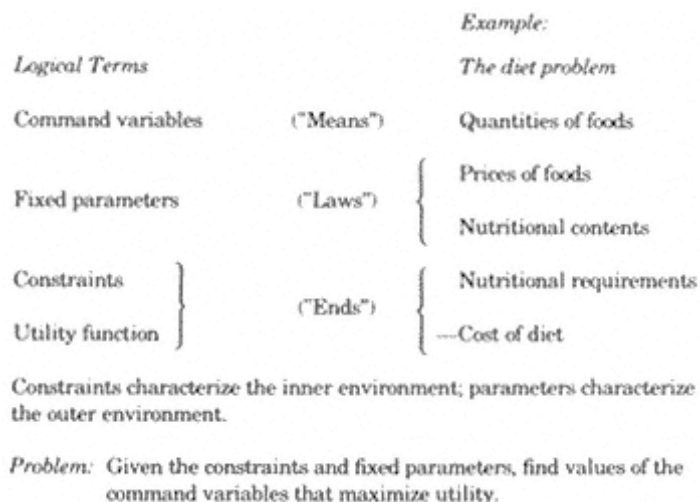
| Logical Terms | | Example: The diet problem |
|---|---|---|
| Command variables | ("Means") | Quantities of foods |
| Fixed parameters | ("Laws") | Prices of foods |
| | | Nutritional contents |
| Constraints | ("Ends") | Nutritional requirements |
| Utility function | | —Cost of diet |

Constraints characterize the inner environment; parameters characterize the outer environment.

Problem: Given the constraints and fixed parameters, find values of the command variables that maximize utility.